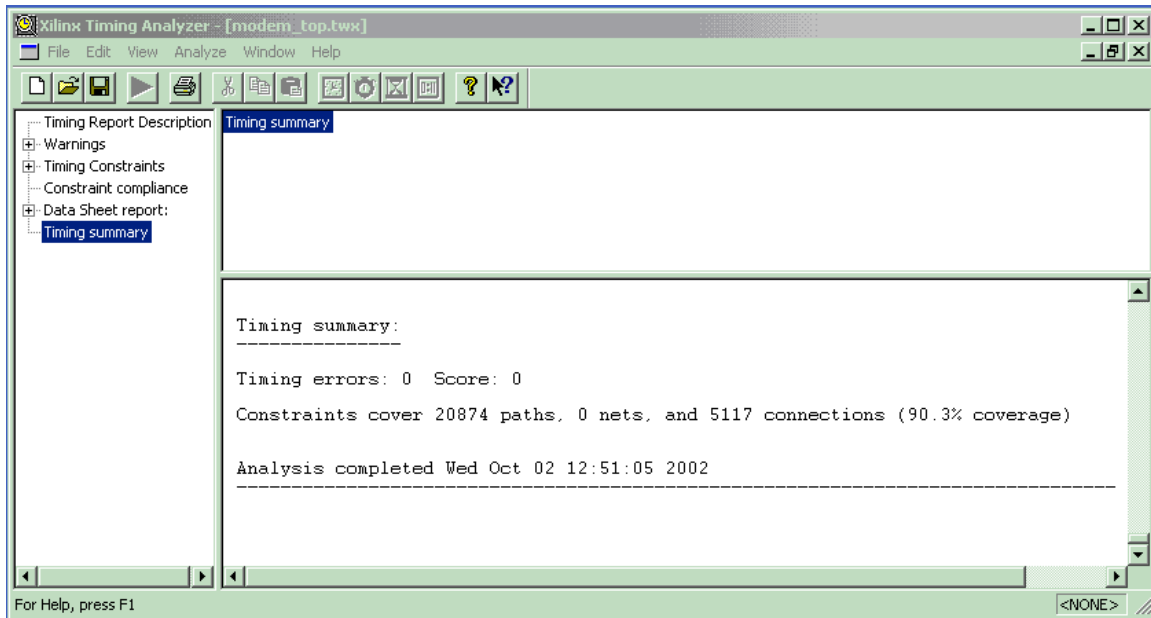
Xilinx Timing Analyzer - [modem_top.twx]
File Edit View Analyze Window Help

Timing Report Description
Warnings
Timing Constraints
Constraint compliance
Data Sheet report:
Timing summary

Timing summary

Timing summary:
---------------

Timing errors: 0 Score: 0

Constraints cover 20874 paths, 0 nets, and 5117 connections (90.3% coverage)

Analysis completed Wed Oct 02 12:51:05 2002
--------------------------------------------------------------------------------

For Help, press F1
<NONE>